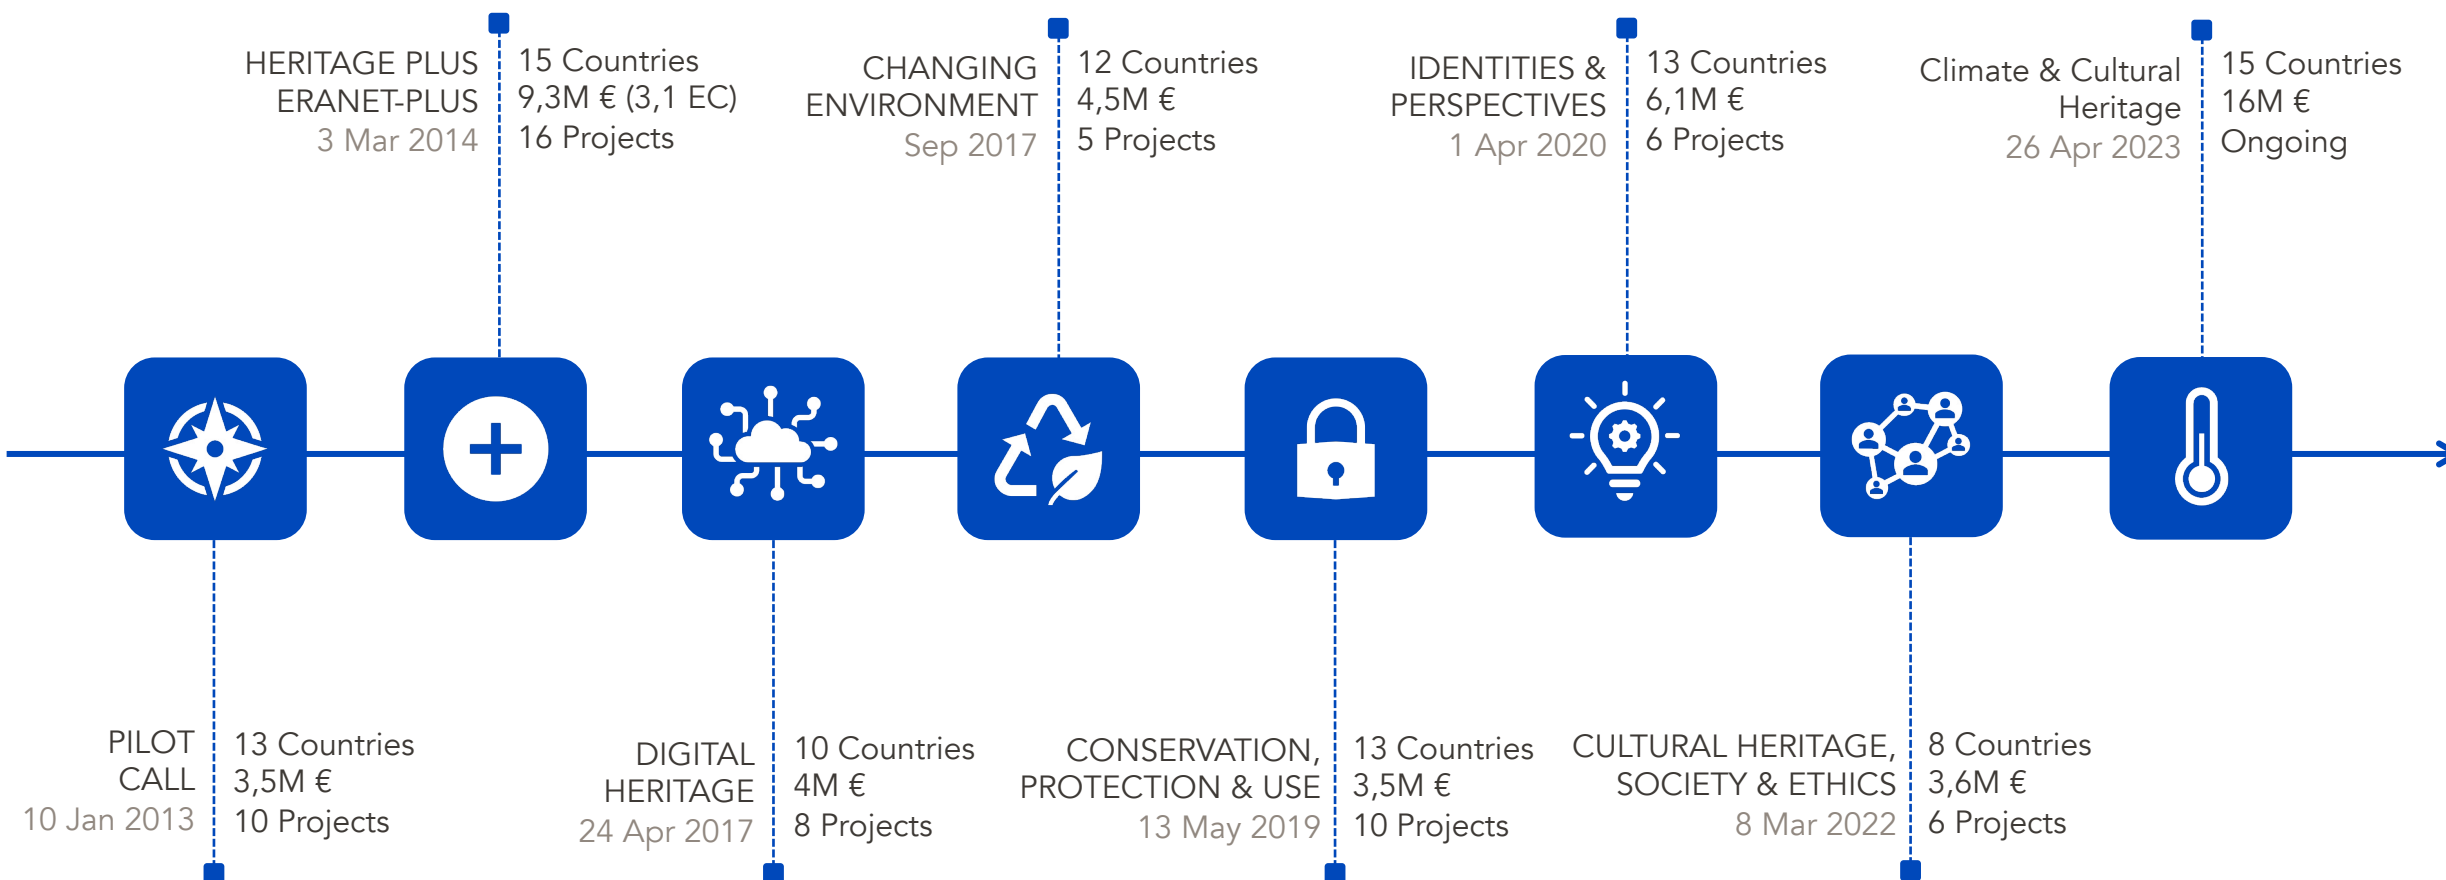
HERITAGE PLUS ERANET-PLUS
3 Mar 2014

15 Countries
9,3M € (3,1 EC)
16 Projects

CHANGING ENVIRONMENT
Sep 2017

12 Countries
4,5M €
5 Projects

IDENTITIES & PERSPECTIVES
1 Apr 2020

13 Countries
6,1M €
6 Projects

Climate & Cultural Heritage
26 Apr 2023

15 Countries
16M €
Ongoing

PILOT CALL
10 Jan 2013

13 Countries
3,5M €
10 Projects

DIGITAL HERITAGE
24 Apr 2017

10 Countries
4M €
8 Projects

CONSERVATION, PROTECTION & USE
13 May 2019

13 Countries
3,5M €
10 Projects

CULTURAL HERITAGE, SOCIETY & ETHICS
8 Mar 2022

8 Countries
3,6M €
6 Projects